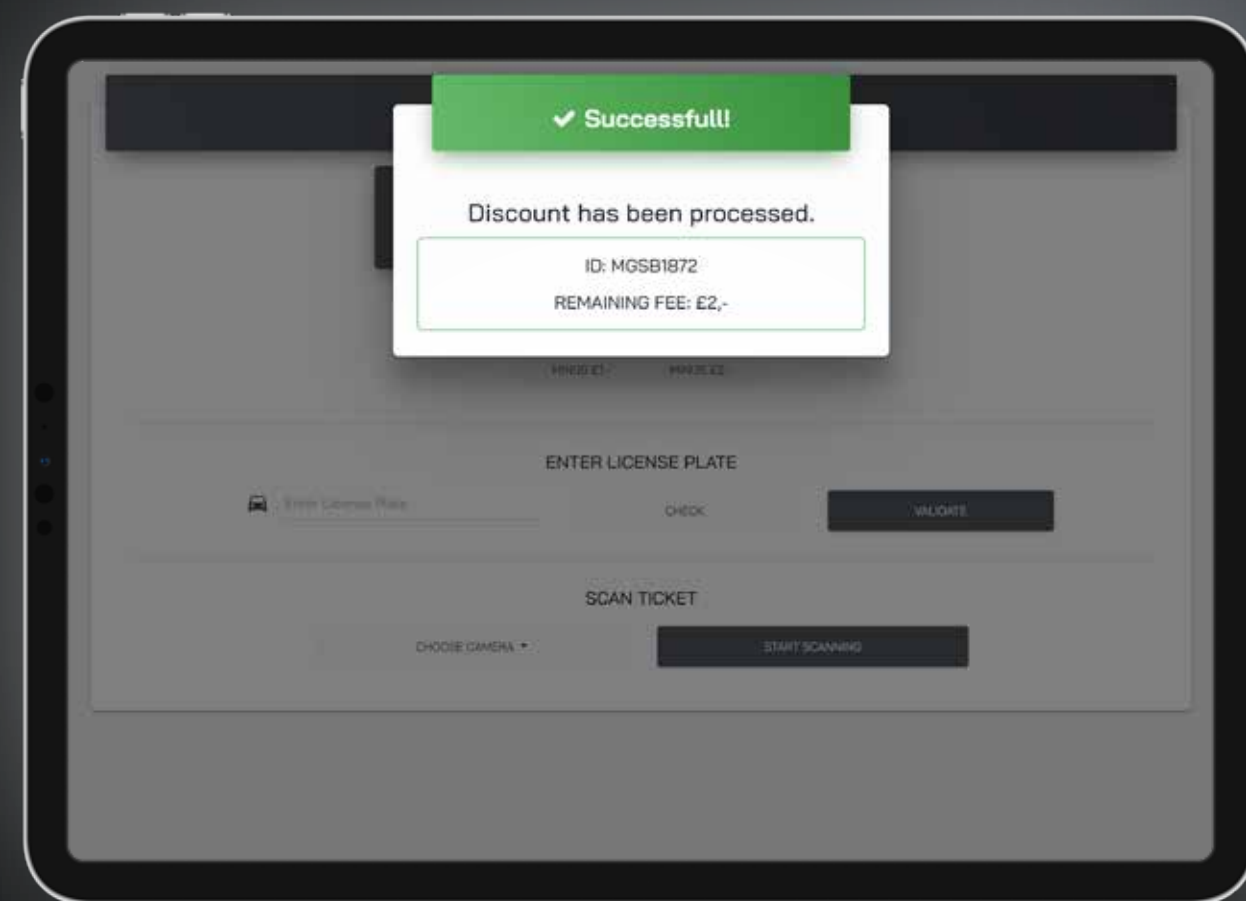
✔ Successfull!

Discount has been processed.

ID: MGSB1872

REMAINING FEE: £2,-

MIN10 £1,- MIN15 £2,-

ENTER LICENSE PLATE

Enter License Plate

CHECK

VALIDATE

SCAN TICKET

CHOOSE CAMERA ▾

START SCANNING